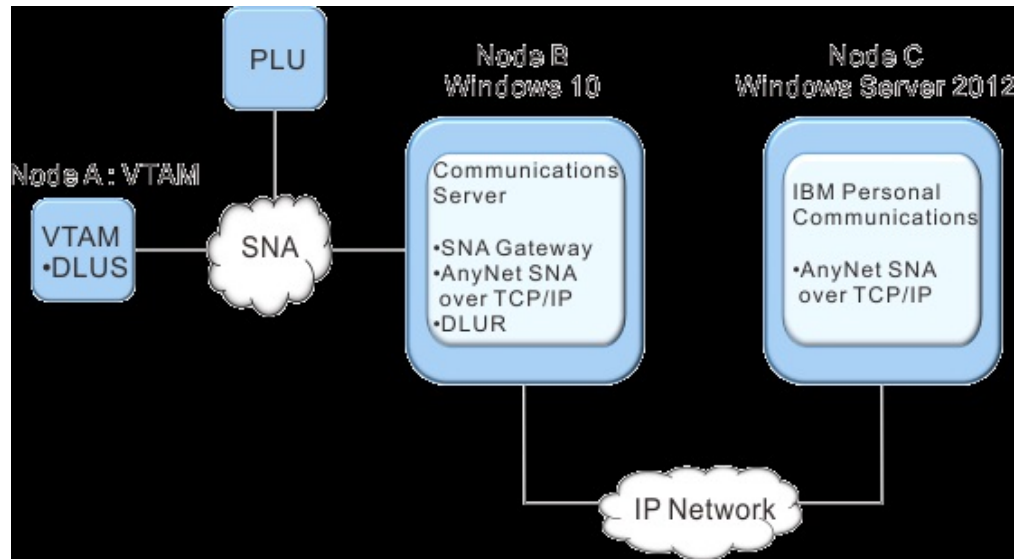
PLU

Node B
Windows 10

Node C
Windows Server 2012

Node A : VTAM

VTAM
•DLUS

SNA

Communications Server

•SNA Gateway
•AnyNet SNA over TCP/IP
•DLUR

IBM Personal Communications

•AnyNet SNA over TCP/IP

IP Network